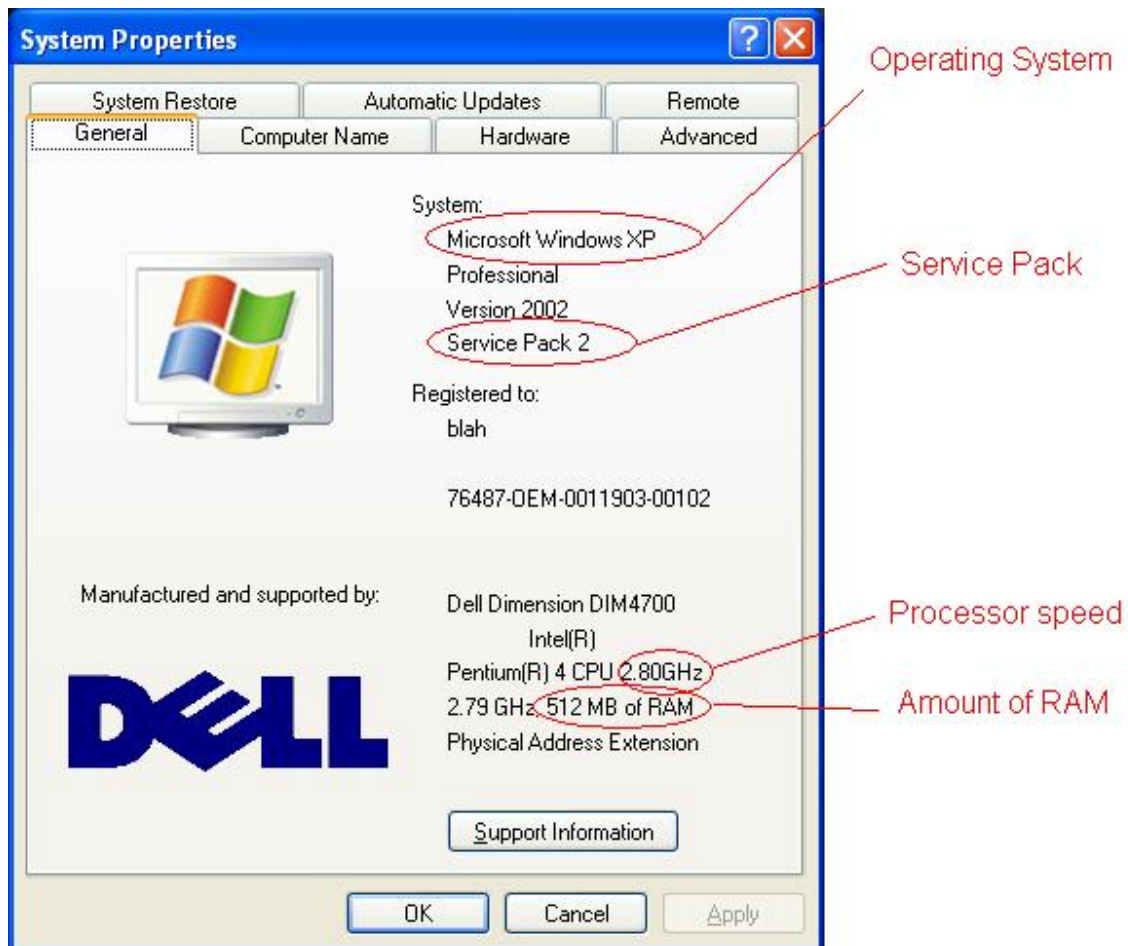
System Properties

?

System Restore
Automatic Updates
Remote
General
Computer Name
Hardware
Advanced

System:
Microsoft Windows XP
Professional
Version 2002
Service Pack 2

Registered to:
blah

76487-OEM-0011903-00102

Manufactured and supported by:

DELL

Dell Dimension DIM4700
Intel(R)
Pentium(R) 4 CPU 2.80GHz
2.79 GHz, 512 MB of RAM
Physical Address Extension

Support Information

OK
Cancel
Apply

Operating System
Service Pack
Processor speed
Amount of RAM